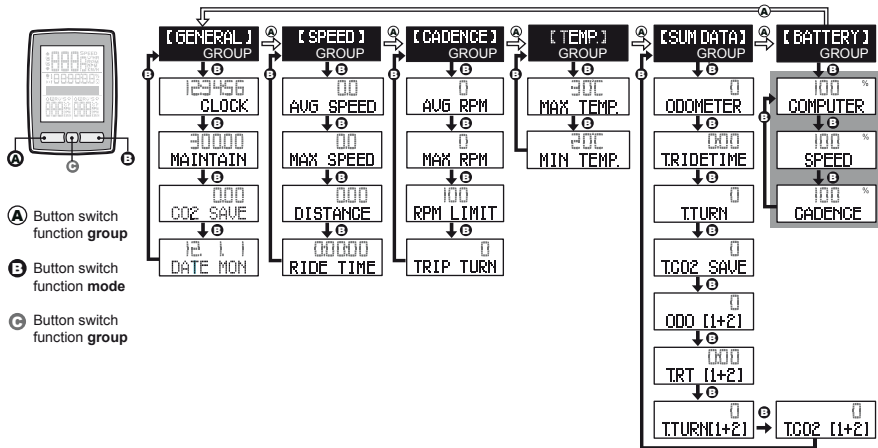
[GENERAL] GROUP
12:45:56
CLOCK
30000
MAINTAIN
000
CO2 SAVE
12. 1 1
DATE MON

[SPEED] GROUP
0.0
AVG SPEED
0.0
MAX SPEED
0.00
DISTANCE
00:00
RIDE TIME

[CADENCE] GROUP
0
AVG RPM
0
MAX RPM
100
RPM LIMIT
0
TRIP TURN

[TEMP.] GROUP
30C
MAX TEMP.
20C
MIN TEMP.

[SUM DATA] GROUP
0
ODOMETER
0:00
T.RIDETIME
0
T.TURN
0
T.CO2 SAVE
0
ODO [1+2]
0:00
T.RT [1+2]
0
T.TURN[1+2]
0
T.CO2 [1+2]

[BATTERY] GROUP
100 %
COMPUTER
100 %
SPEED
100 %
CADENCE

A B C

A Button switch function group

B Button switch function mode

C Button switch function group